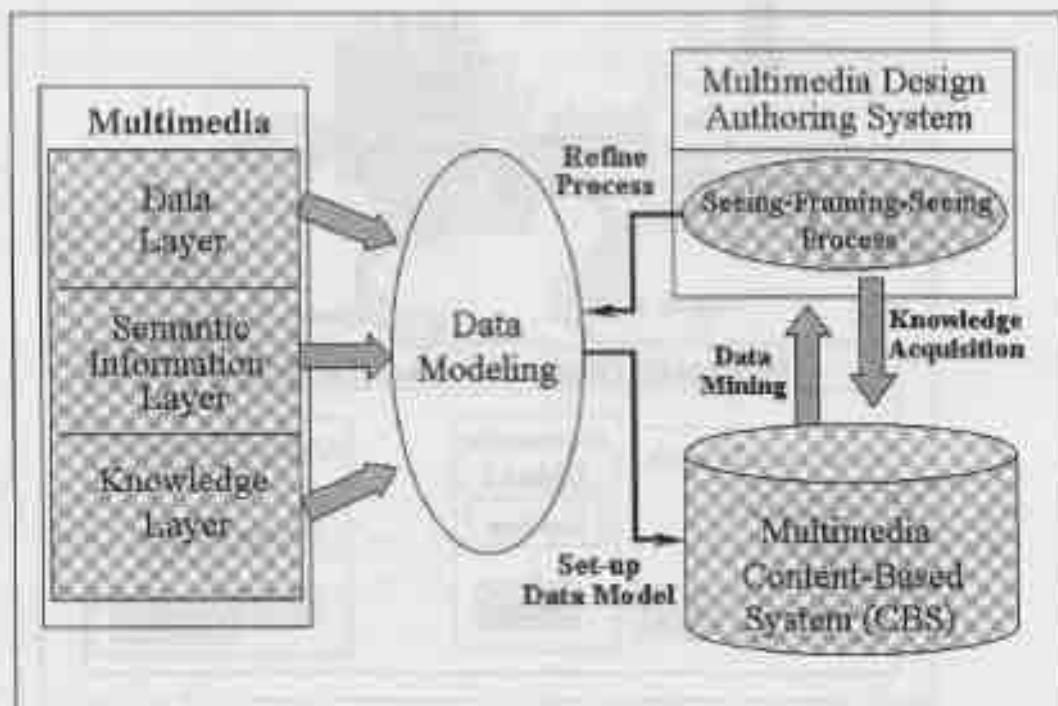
Multimedia

Data Layer

Semantic Information Layer

Knowledge Layer

Data Modeling

Refine Process

Multimedia Design Authoring System

Seeing-Framing-Seeing Process

Knowledge Acquisition

Data Mining

Set-up Data Model

Multimedia Content-Based System (CBS)